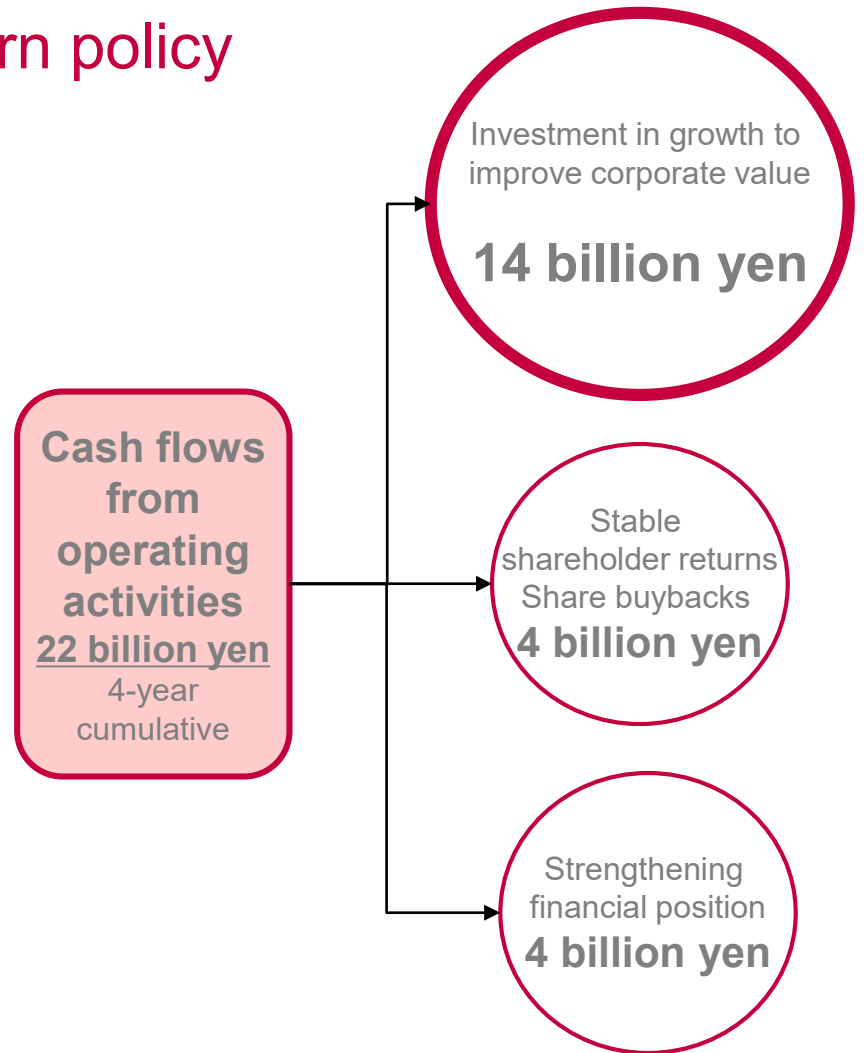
rn policy

Cash flows from operating activities
22 billion yen
4-year cumulative

Investment in growth to improve corporate value
14 billion yen

Stable shareholder returns
Share buybacks
4 billion yen

Strengthening financial position
4 billion yen